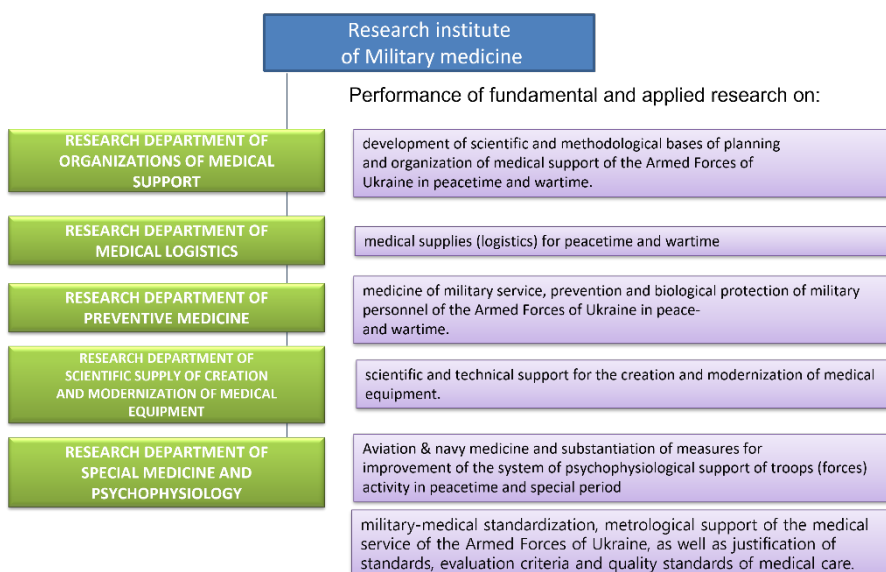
Research institute of Military medicine

Performance of fundamental and applied research on:

RESEARCH DEPARTMENT OF ORGANIZATIONS OF MEDICAL SUPPORT

development of scientific and methodological bases of planning and organization of medical support of the Armed Forces of Ukraine in peacetime and wartime.

RESEARCH DEPARTMENT OF MEDICAL LOGISTICS

medical supplies (logistics) for peacetime and wartime

RESEARCH DEPARTMENT OF PREVENTIVE MEDICINE

medicine of military service, prevention and biological protection of military personnel of the Armed Forces of Ukraine in peace- and wartime.

RESEARCH DEPARTMENT OF SCIENTIFIC SUPPLY OF CREATION AND MODERNIZATION OF MEDICAL EQUIPMENT

scientific and technical support for the creation and modernization of medical equipment.

RESEARCH DEPARTMENT OF SPECIAL MEDICINE AND PSYCHOPHYSIOLOGY

Aviation & navy medicine and substantiation of measures for improvement of the system of psychophysiological support of troops (forces) activity in peacetime and special period

military-medical standardization, metrological support of the medical service of the Armed Forces of Ukraine, as well as justification of standards, evaluation criteria and quality standards of medical care.